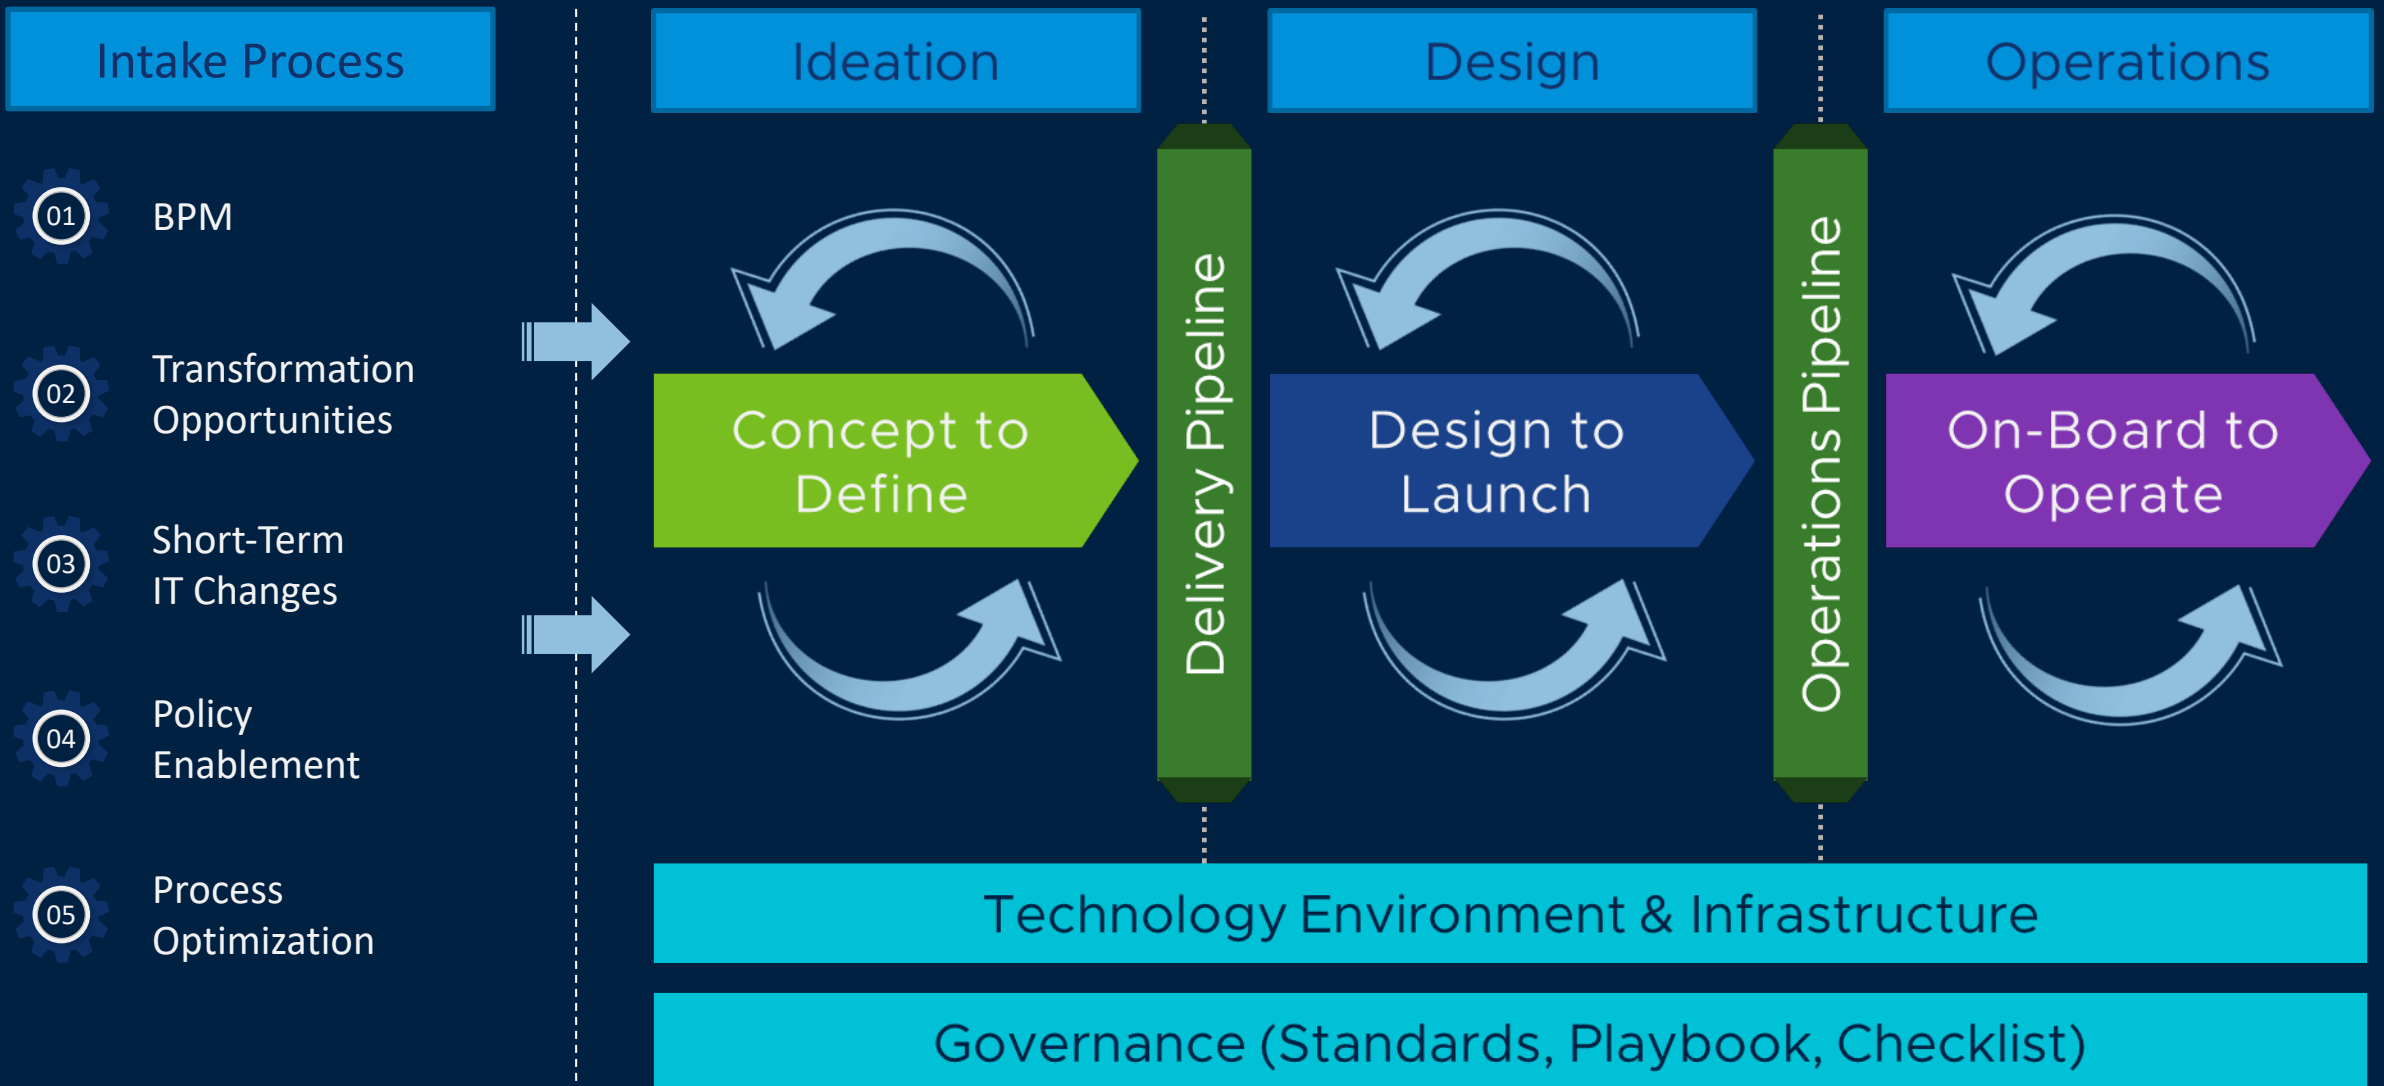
Intake Process

01 BPM

02 Transformation Opportunities

03 Short-Term IT Changes

04 Policy Enablement

05 Process Optimization

Ideation

Concept to Define

Delivery Pipeline

Design

Design to Launch

Operations Pipeline

Operations

On-Board to Operate

Technology Environment & Infrastructure

Governance (Standards, Playbook, Checklist)